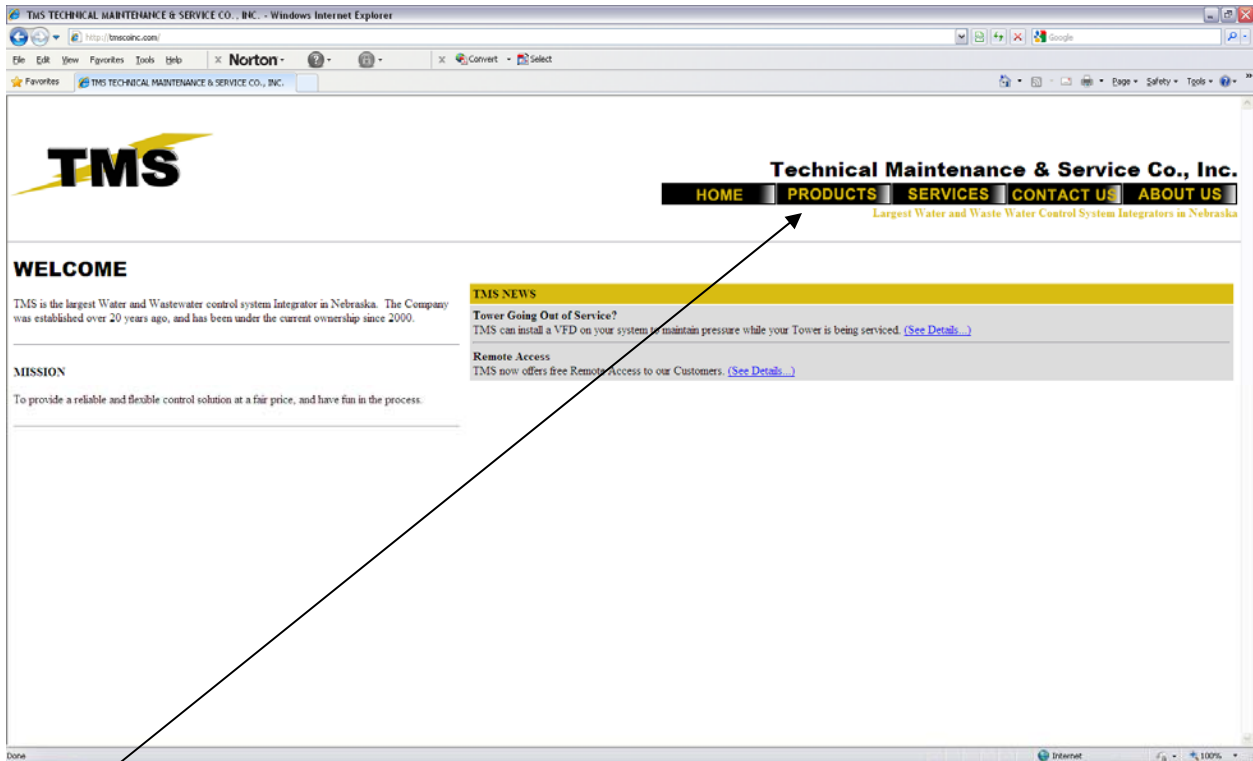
TMS TECHNICAL MAINTENANCE & SERVICE CO., INC. - Windows Internet Explorer

http://tmscoinc.com/

Google

File Edit View Favorites Tools Help

Norton

Convert Select

Favorites

TMS TECHNICAL MAINTENANCE & SERVICE CO., INC.

Page Safety Tools

TMS

Technical Maintenance & Service Co., Inc.

HOME PRODUCTS SERVICES CONTACT US ABOUT US

Largest Water and Waste Water Control System Integrators in Nebraska

WELCOME

TMS is the largest Water and Wastewater control system Integrator in Nebraska. The Company was established over 20 years ago, and has been under the current ownership since 2000.

MISSION

To provide a reliable and flexible control solution at a fair price, and have fun in the process.

TMS NEWS

Tower Going Out of Service?
TMS can install a VFD on your system to maintain pressure while your Tower is being serviced. (See Details...)

Remote Access
TMS now offers free Remote Access to our Customers. (See Details...)

Done

Internet

100%